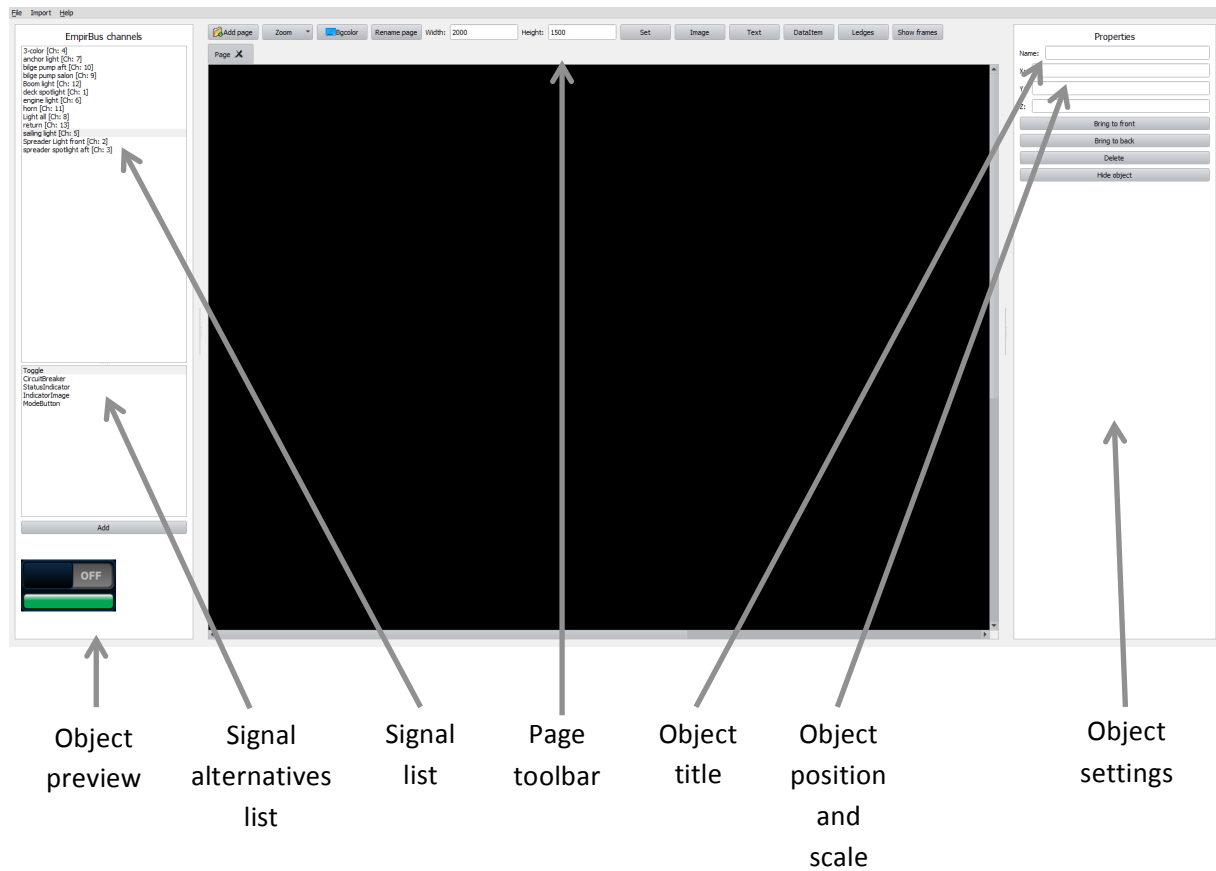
File Import Help

EmpirBus channels

3-color [Ch: 4]
anchor light [Ch: 7]
bilge pump aft [Ch: 10]
bilge pump salon [Ch: 9]
Boom light [Ch: 12]
deck spotlight [Ch: 1]
engine light [Ch: 6]
horn [Ch: 11]
Light all [Ch: 8]
return [Ch: 13]
sailing light [Ch: 5]
Spreader Light front [Ch: 2]
spreader spotlight aft [Ch: 3]

Toggle
CircuitBreaker
StatusIndicator
IndicatorImage
ModeButton

Add

OFF

Add page | Zoom | Bgcolor | Rename page | Width: 2000 | Height: 1500 | Set | Image | Text | DataItem | Ledges | Show frames

Page

Properties

Name:
X:
Y:
Z:
Bring to front
Bring to back
Delete
Hide object

Object preview

Signal alternatives list

Signal list

Page toolbar

Object title

Object position and scale

Object settings